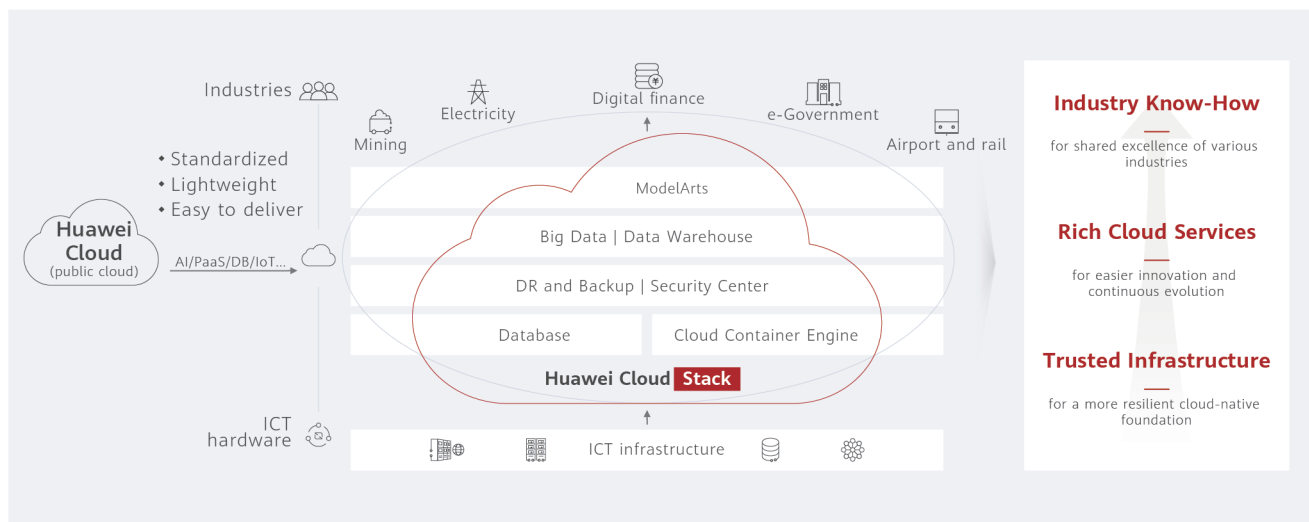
Industries

Mining

Electricity

Digital finance

e-Government

Airport and rail

• Standardized
• Lightweight
• Easy to deliver

Huawei Cloud
(public cloud)

AI/PaaS/DB/IoT...

ModelArts

Big Data | Data Warehouse

DR and Backup | Security Center

Database

Cloud Container Engine

Huawei Cloud Stack

ICT hardware

ICT infrastructure

Industry Know-How

for shared excellence of various industries

Rich Cloud Services

for easier innovation and continuous evolution

Trusted Infrastructure

for a more resilient cloud-native foundation